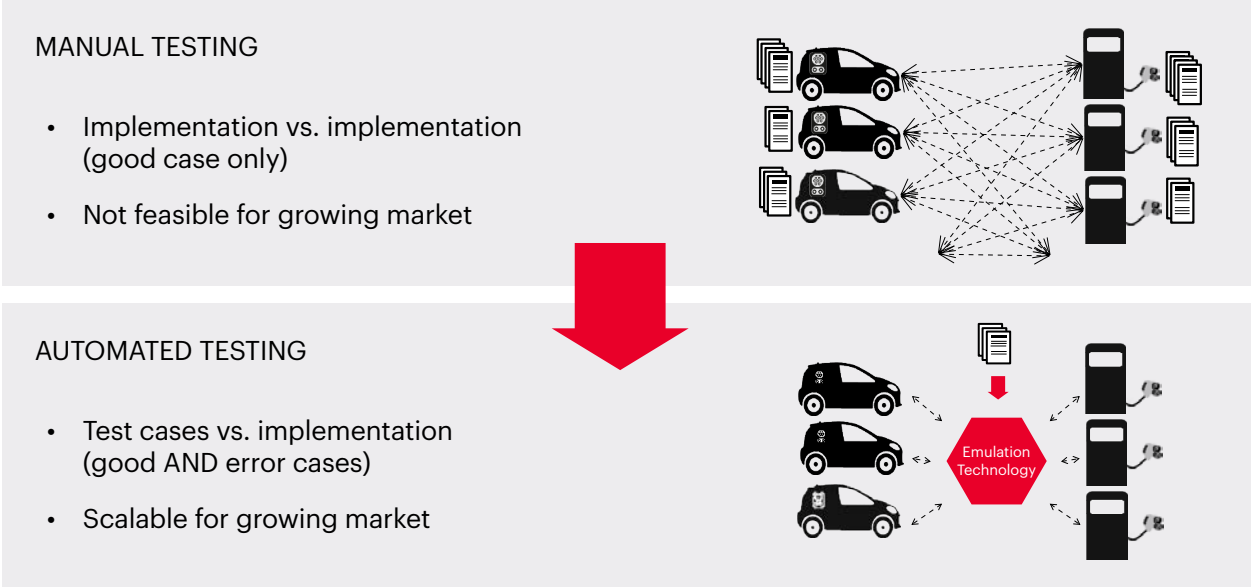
MANUAL TESTING

- Implementation vs. implementation (good case only)
- Not feasible for growing market

AUTOMATED TESTING

- Test cases vs. implementation (good AND error cases)
- Scalable for growing market

Emulation Technology